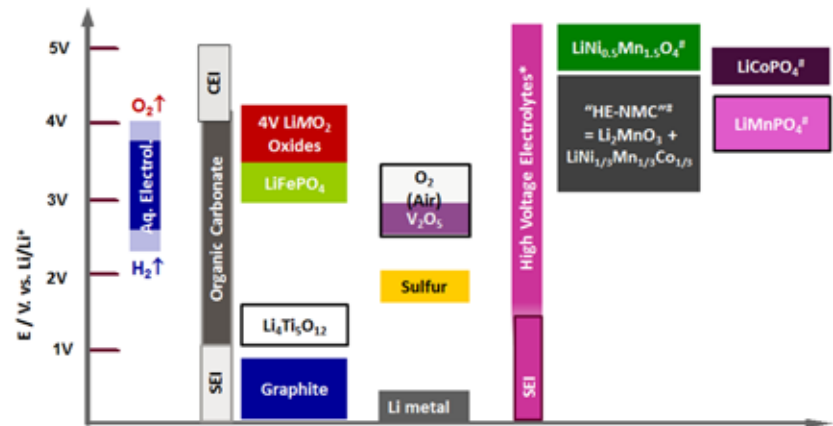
E / V. vs. Li/Li$^+$

5V

4V

3V

2V

1V

$O_2\uparrow$

Aq. Electrol.

$H_2\uparrow$

CEI

Organic Carbonate

SEI

4V $LiMO_2$ Oxides

$LiFePO_4$

$Li_4Ti_5O_{12}$

Graphite

$O_2$ (Air)

$V_2O_5$

Sulfur

Li metal

High Voltage Electrolytes*

SEI

$LiNi_{0.5}Mn_{1.5}O_4$$^\#$

"HE-NMC"$^\#$ = $Li_2MnO_3$ + $LiNi_{1/3}Mn_{1/3}Co_{1/3}$

$LiCoPO_4$$^\#$

$LiMnPO_4$$^\#$